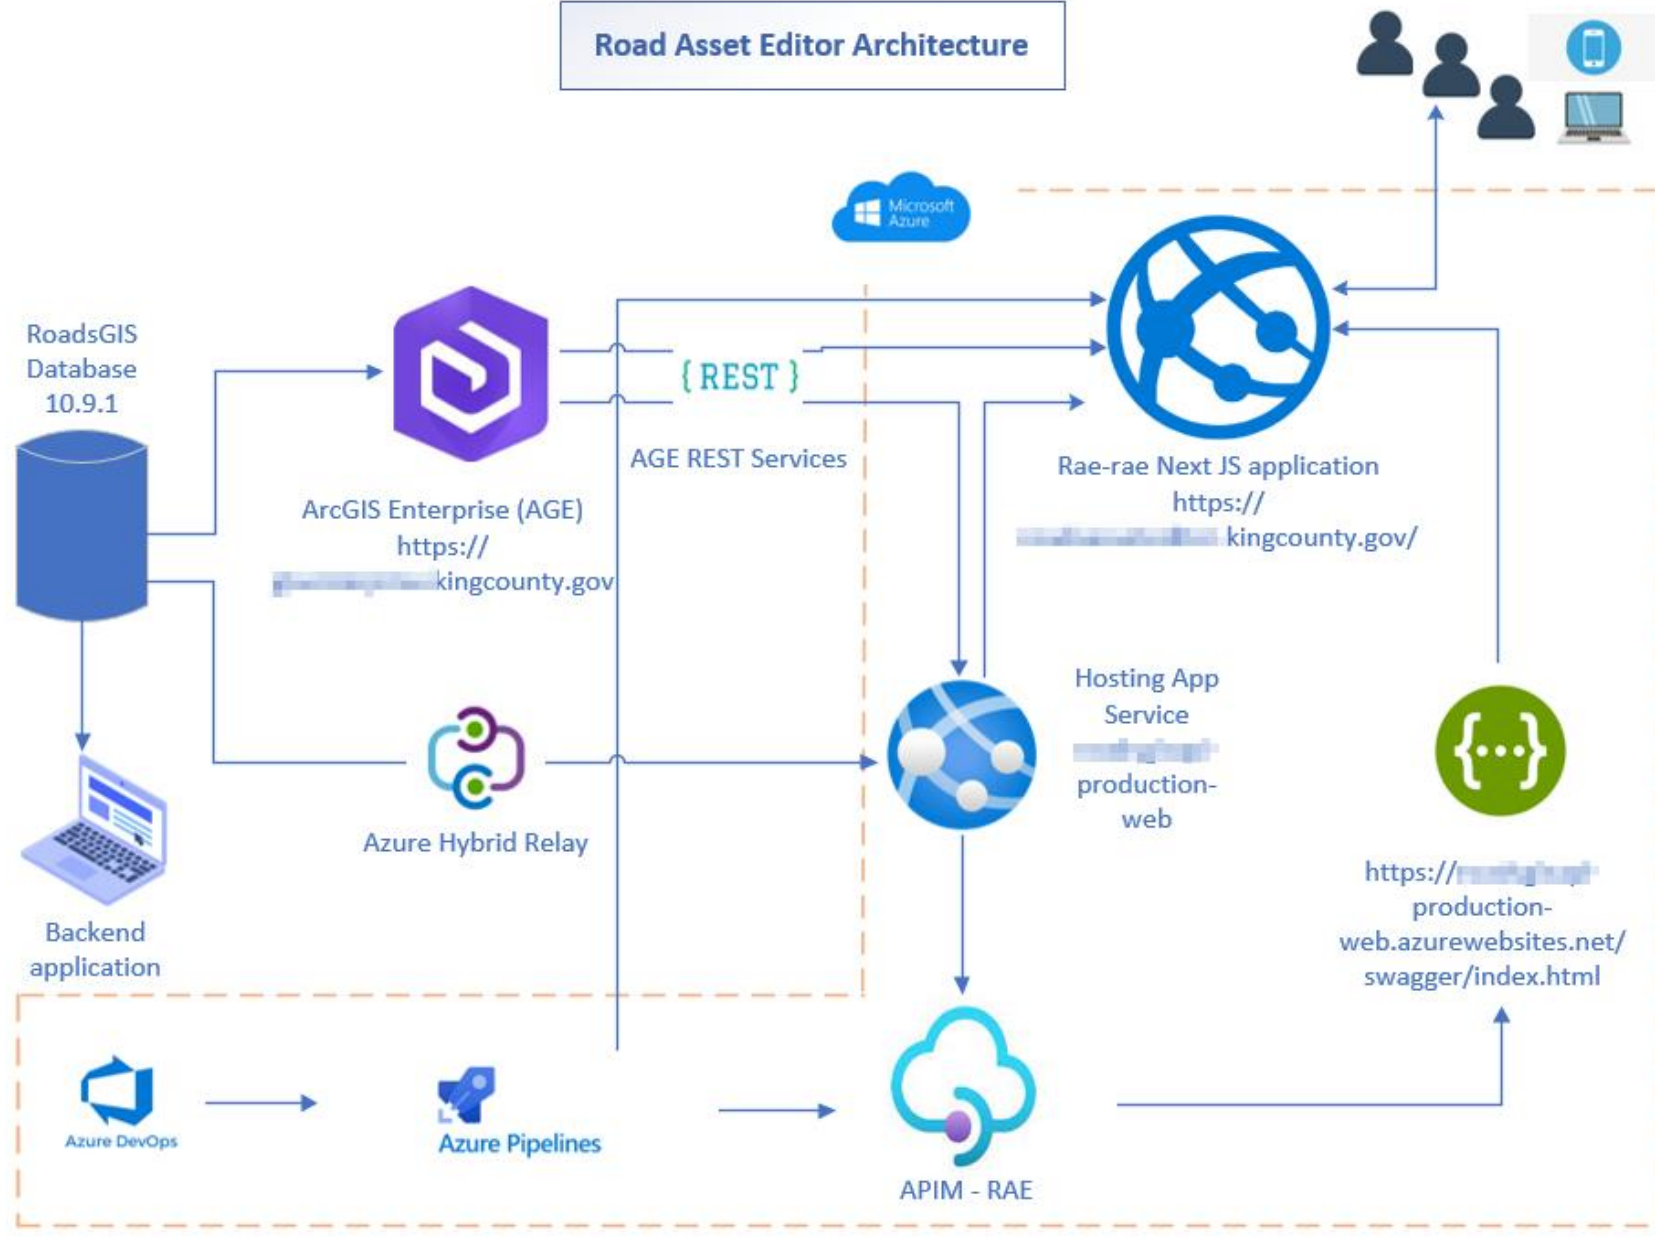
Road Asset Editor Architecture

Microsoft Azure

RoadsGIS Database 10.9.1

ArcGIS Enterprise (AGE) https:// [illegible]kingcounty.gov

{ REST }

AGE REST Services

Rae-rae Next JS application https:// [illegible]kingcounty.gov/

Hosting App Service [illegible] production-web

Azure Hybrid Relay

Backend application

https://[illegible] production-web.azurewebsites.net/ swagger/index.html

Azure DevOps

Azure Pipelines

APIM - RAE